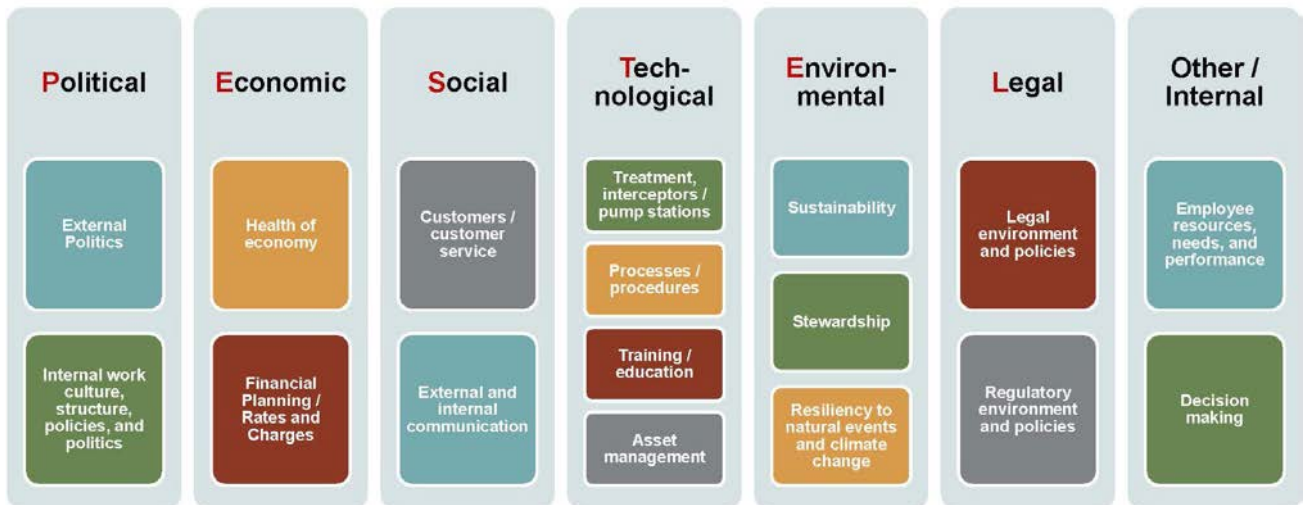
Political

External Politics

Internal work culture, structure, policies, and politics

Economic

Health of economy

Financial Planning / Rates and Charges

Social

Customers / customer service

External and internal communication

Technological

Treatment, interceptors / pump stations

Processes / procedures

Training / education

Asset management

Environmental

Sustainability

Stewardship

Resiliency to natural events and climate change

Legal

Legal environment and policies

Regulatory environment and policies

Other / Internal

Employee resources, needs, and performance

Decision making